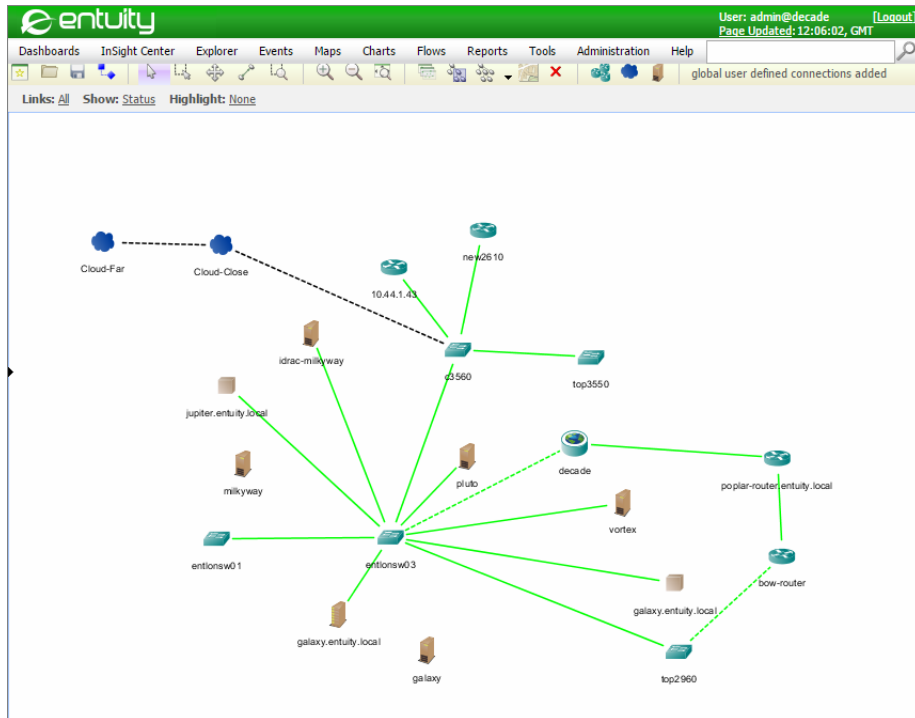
entuity

User: admin@decade [Logout]
Page Updated: 12:06:02, GMT

Dashboards InSight Center Explorer Events Maps Charts Flows Reports Tools Administration Help

global user defined connections added

Links: All Show: Status Highlight: None

Cloud-Far
Cloud-Close
new2610
10.44.1.43
idrac-milkyway
c3560
top3550
jupiter.entuity.local
milkyway
pluto
decade
poplar-router.entuity.local
vortex
entlonsw01
entlonsw03
bow-router
galaxy.entuity.local
galaxy.entuity.local
galaxy
top2960